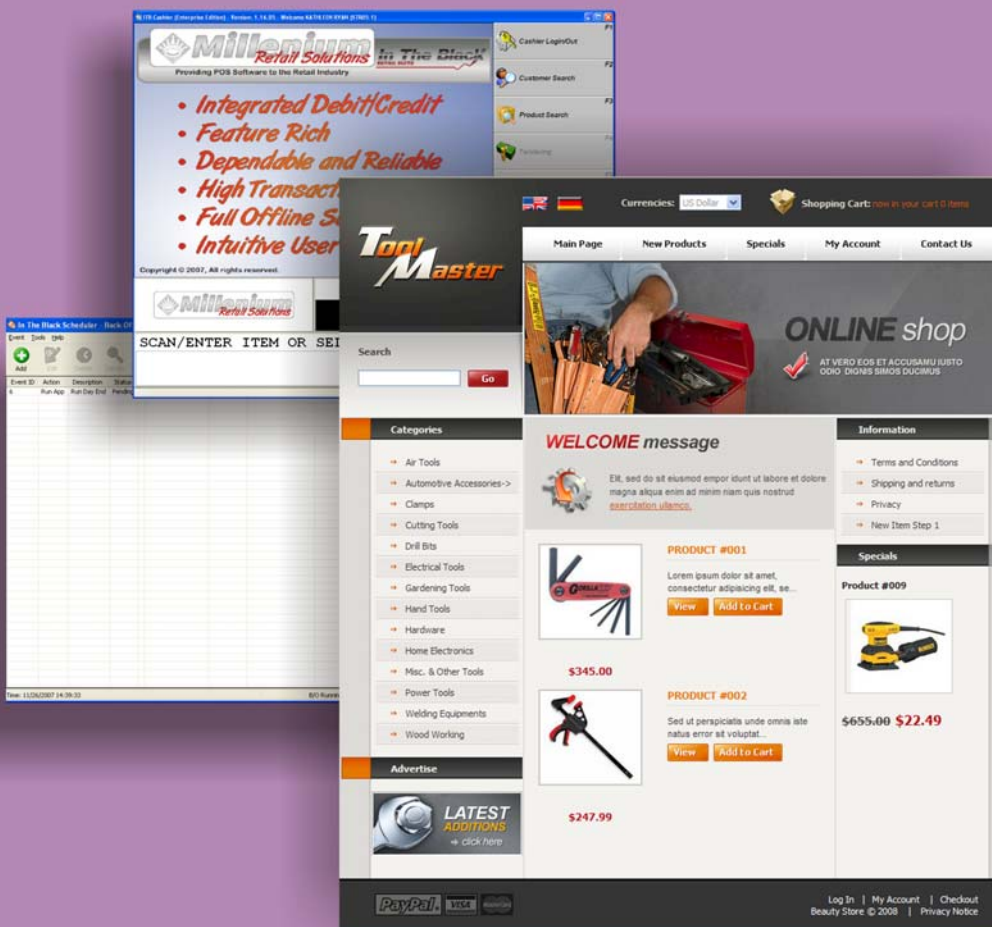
ITB Cashier (Enterprise Edition) - Version: 5.14.85 - Welcome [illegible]

Millenium Retail Solutions

In The Black Retail Suite

Providing POS Software to the Retail Industry

• Integrated Debit/Credit
• Feature Rich
• Dependable and Reliable
• High Transact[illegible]
• Full Offline S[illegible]
• Intuitive User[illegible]

Copyright © 2007, All rights reserved.

Cashier Login/Out F1

Customer Search F2

Product Search F3

Tendering

Millenium Retail Solutions

SCAN/ENTER ITEM OR SE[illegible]

In The Black Scheduler - Back Of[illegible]

Event Tools Help

Add Edit Delete

| Event ID | Action | Description | Status |
|---|---|---|---|
| 6 | Run App | Run Day End | Pendin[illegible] |

Time: 11/26/2007 14:39:33

B/O Runn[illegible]

Currencies: US Dollar

Shopping Cart: now in your cart 0 items

Tool Master

Main Page | New Products | Specials | My Account | Contact Us

ONLINE shop

AT VERO EOS ET ACCUSAMU IUSTO ODIO DIGNIS SIMOS DUCIMUS

Search

Go

Categories

Air Tools
Automotive Accessories->
Clamps
Cutting Tools
Drill Bits
Electrical Tools
Gardening Tools
Hand Tools
Hardware
Home Electronics
Misc. & Other Tools
Power Tools
Welding Equipments
Wood Working

Advertise

LATEST ADDITIONS click here

WELCOME message

Elit, sed do sit eiusmod empor idunt ut labore et dolore magna aliqua enim ad minim niam quis nostrud exercitation ullamco.

PRODUCT #001

Lorem ipsum dolor sit amet, consectetur adipisicing elit, se...

View Add to Cart

$345.00

PRODUCT #002

Sed ut perspiciatis unde omnis iste natus error sit voluptat...

View Add to Cart

$247.99

Information

Terms and Conditions
Shipping and returns
Privacy
New Item Step 1

Specials

Product #009

$655.00 $22.49

PayPal VISA MasterCard

Log In | My Account | Checkout
Beauty Store © 2008 | Privacy Notice